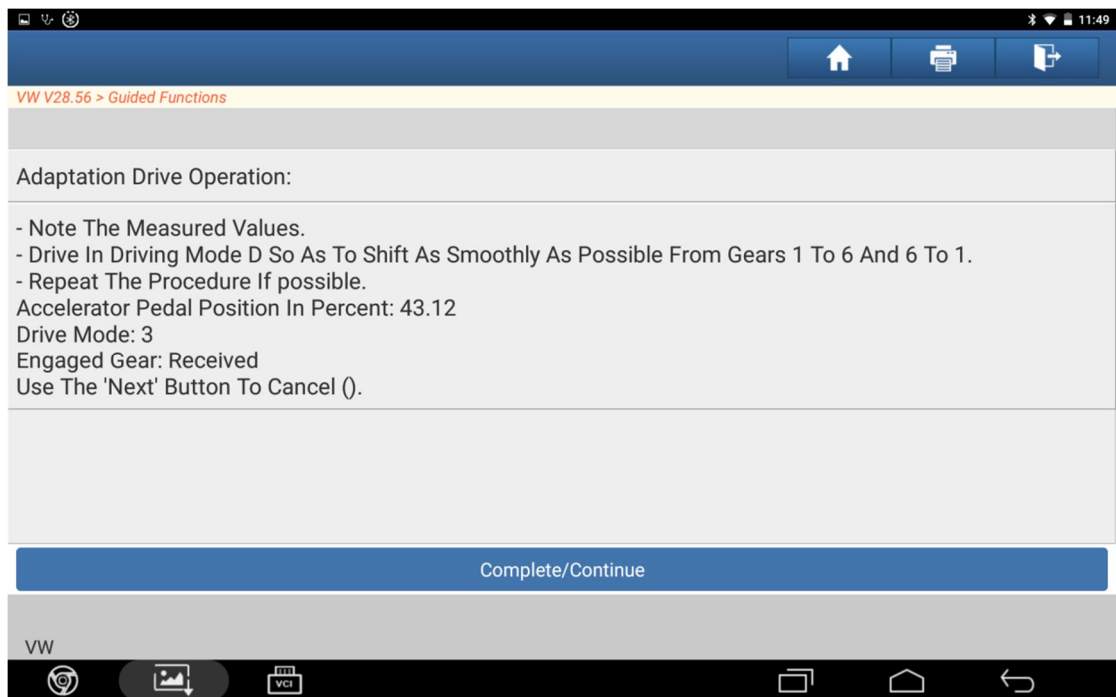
11:49

VW V28.56 > Guided Functions

Adaptation Drive Operation:

- Note The Measured Values.
- Drive In Driving Mode D So As To Shift As Smoothly As Possible From Gears 1 To 6 And 6 To 1.
- Repeat The Procedure If possible.
Accelerator Pedal Position In Percent: 43.12
Drive Mode: 3
Engaged Gear: Received
Use The 'Next' Button To Cancel ().

Complete/Continue

VW

VCI